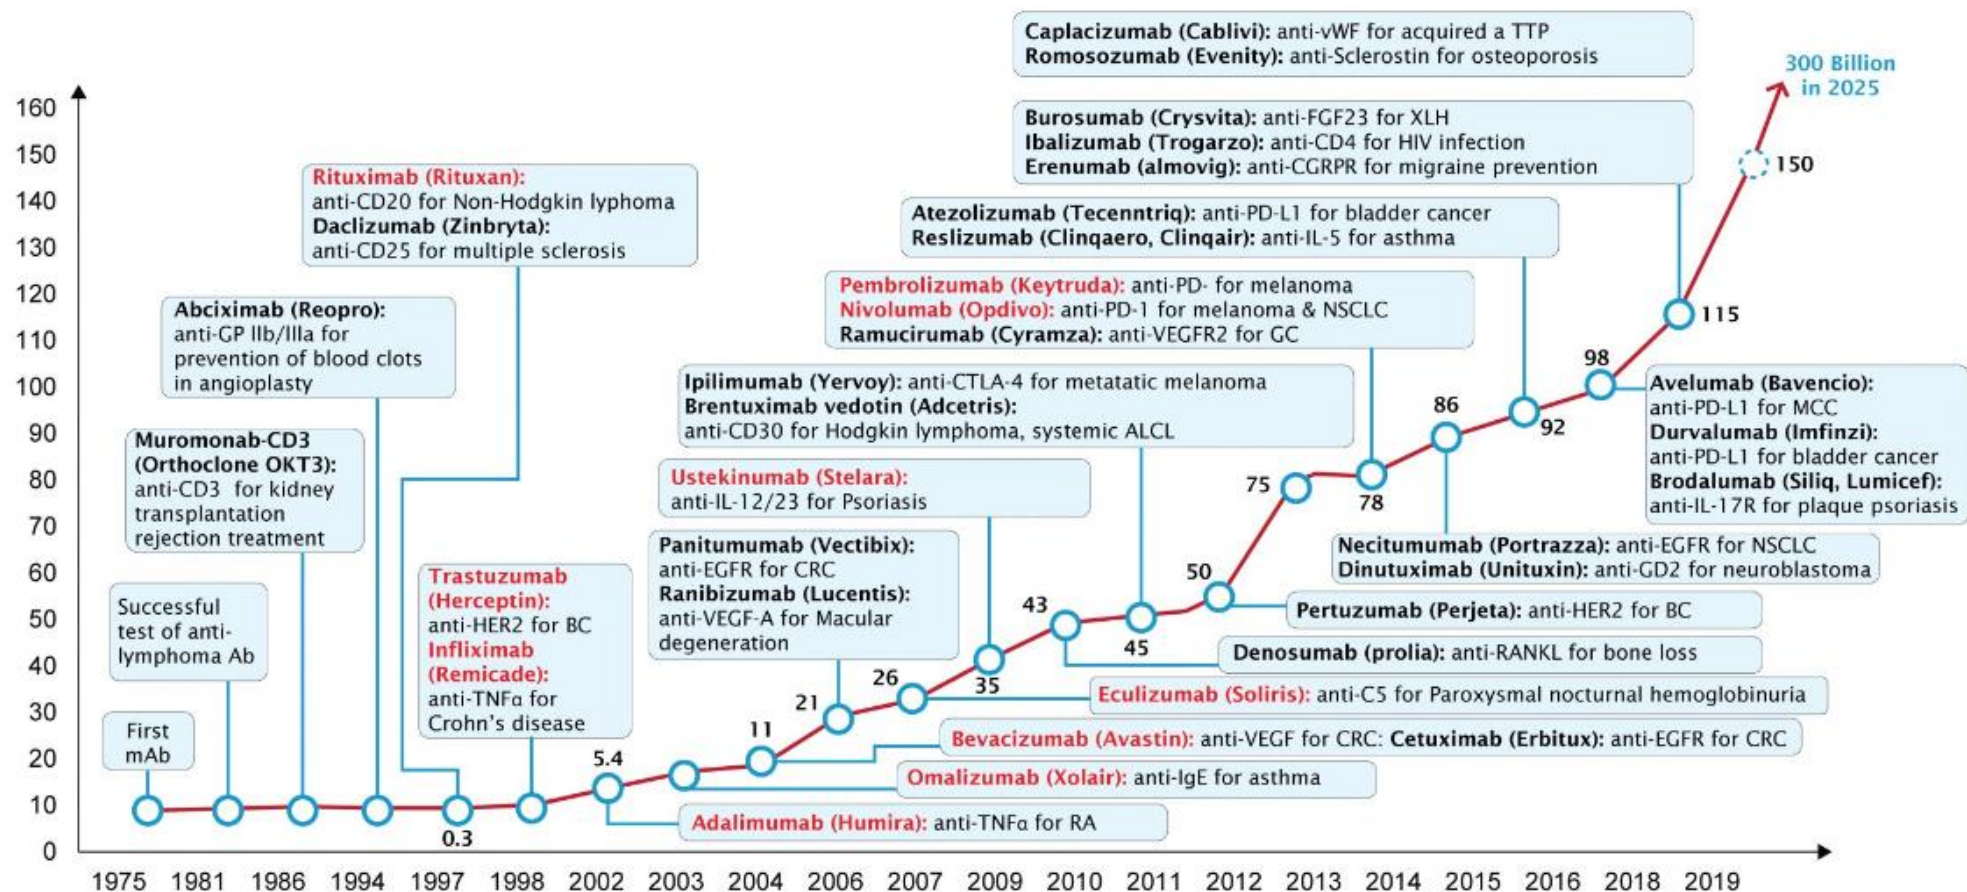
Caplacizumab (Cablivi): anti-vWF for acquired a TTP
Romosozumab (Evenity): anti-Sclerostin for osteoporosis

300 Billion in 2025

Burosumab (Crysvita): anti-FGF23 for XLH
Ibalizumab (Trogarzo): anti-CD4 for HIV infection
Erenumab (almovig): anti-CGRPR for migraine prevention

150

Rituximab (Rituxan): anti-CD20 for Non-Hodgkin lyphoma
Daclizumab (Zinbryta): anti-CD25 for multiple sclerosis

Atezolizumab (Tecenntriq): anti-PD-L1 for bladder cancer
Reslizumab (Clinqaero, Clinqair): anti-IL-5 for asthma

Pembrolizumab (Keytruda): anti-PD- for melanoma
Nivolumab (Opdivo): anti-PD-1 for melanoma & NSCLC
Ramucirumab (Cyramza): anti-VEGFR2 for GC

Abciximab (Reopro): anti-GP IIb/IIIa for prevention of blood clots in angioplasty

115

98

Avelumab (Bavencio): anti-PD-L1 for MCC
Durvalumab (Imfinzi): anti-PD-L1 for bladder cancer
Brodalumab (Siliq, Lumicef): anti-IL-17R for plaque psoriasis

Ipilimumab (Yervoy): anti-CTLA-4 for metatatic melanoma
Brentuximab vedotin (Adcetris): anti-CD30 for Hodgkin lymphoma, systemic ALCL

86

92

Muromonab-CD3 (Orthoclone OKT3): anti-CD3 for kidney transplantation rejection treatment

Ustekinumab (Stelara): anti-IL-12/23 for Psoriasis

75

78

Panitumumab (Vectibix): anti-EGFR for CRC
Ranibizumab (Lucentis): anti-VEGF-A for Macular degeneration

Necitumumab (Portrazza): anti-EGFR for NSCLC
Dinutuximab (Unituxin): anti-GD2 for neuroblastoma

50

Successful test of anti-lymphoma Ab

Trastuzumab (Herceptin): anti-HER2 for BC
Infliximab (Remicade): anti-TNFα for Crohn's disease

43

Pertuzumab (Perjeta): anti-HER2 for BC

45

Denosumab (prolia): anti-RANKL for bone loss

26

35

Eculizumab (Soliris): anti-C5 for Paroxysmal nocturnal hemoglobinuria

21

First mAb

11

Bevacizumab (Avastin): anti-VEGF for CRC: Cetuximab (Erbitux): anti-EGFR for CRC

5.4

Omalizumab (Xolair): anti-IgE for asthma

0.3

Adalimumab (Humira): anti-TNFα for RA

160
150
140
130
120
110
100
90
80
70
60
50
40
30
20
10
0

1975 1981 1986 1994 1997 1998 2002 2003 2004 2006 2007 2009 2010 2011 2012 2013 2014 2015 2016 2018 2019